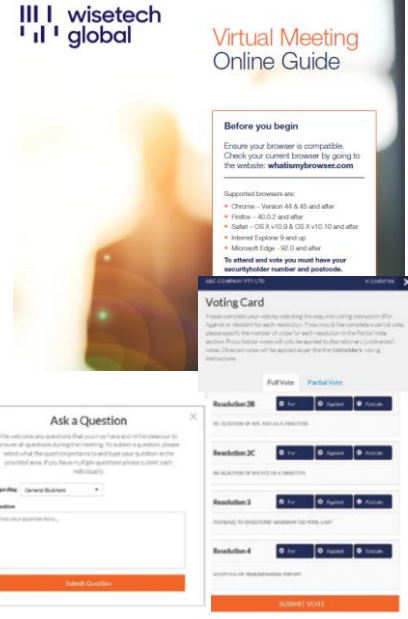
wisetech global

Virtual Meeting Online Guide

Before you begin

Ensure your browser is compatible. Check your current browser by going to the website: whatismybrowser.com

Supported browsers are:
Chrome – Version 44 & 45 and after
Firefox – 40.0.2 and after
Safari – OS X v10.9 & OS X v10.10 and after
Internet Explorer 9 and up
Microsoft Edge - 92.0 and after

To attend and vote you must have your securityholder number and postcode.

ABC COMPANY PTY LTD

Voting Card

Please complete your vote by selecting the required voting instruction (For, Against or Abstain) for each resolution. If you would like complete a partial vote, please specify the number of votes for each resolution in the Partial Vote section. Proxy holder votes will only be applied to discretionary (undirected) votes. Directed votes will be applied as per the the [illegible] voting instructions.

Full Vote | Partial Vote

Resolution 2B | For | Against | Abstain
RE-ELECTION OF MR. ABC AS A DIRECTOR

Resolution 2C | For | Against | Abstain
RE-ELECTION OF MR XYZ AS A DIRECTOR

Resolution 3 | For | Against | Abstain
INCREASE TO DIRECTORS' MAXIMUM FEE POOL LIMIT

Resolution 4 | For | Against | Abstain
ADOPTION OF REMUNERATION REPORT

SUBMIT VOTE

Ask a Question

We welcome any questions that you may have and will endeavour to answer all questions during the meeting. To submit a question, please select what the question pertains to and type your question in the provided area. If you have multiple questions please submit each individually.

Regarding General Business

Question
Type your question here...

Submit Question